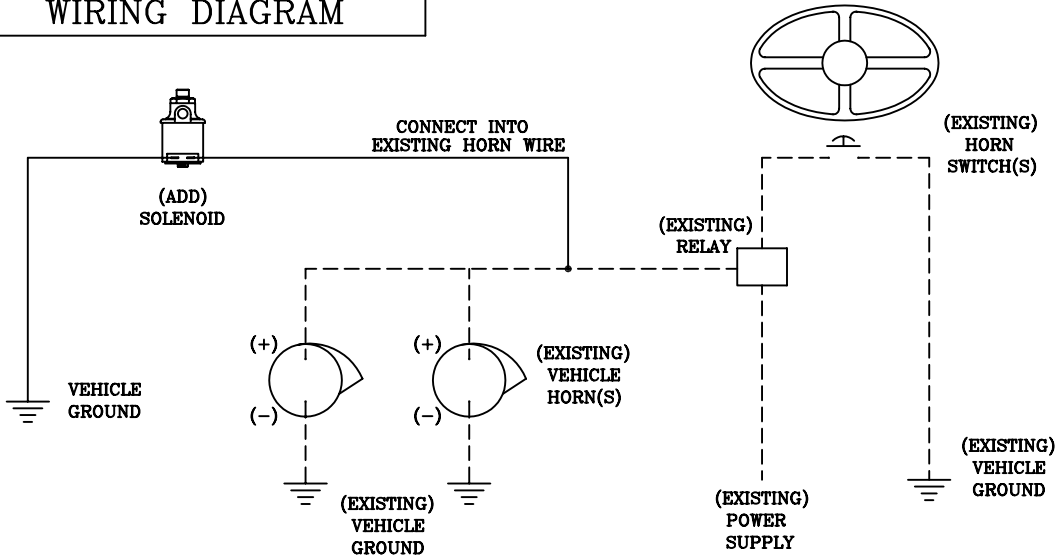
WIRING DIAGRAM

CONNECT INTO EXISTING HORN WIRE

(EXISTING) HORN SWITCH(S)

(ADD) SOLENOID

(EXISTING) RELAY

(+)

(+)

(EXISTING) VEHICLE HORN(S)

VEHICLE GROUND

(–)

(–)

(EXISTING) VEHICLE GROUND

(EXISTING) VEHICLE GROUND

(EXISTING) POWER SUPPLY